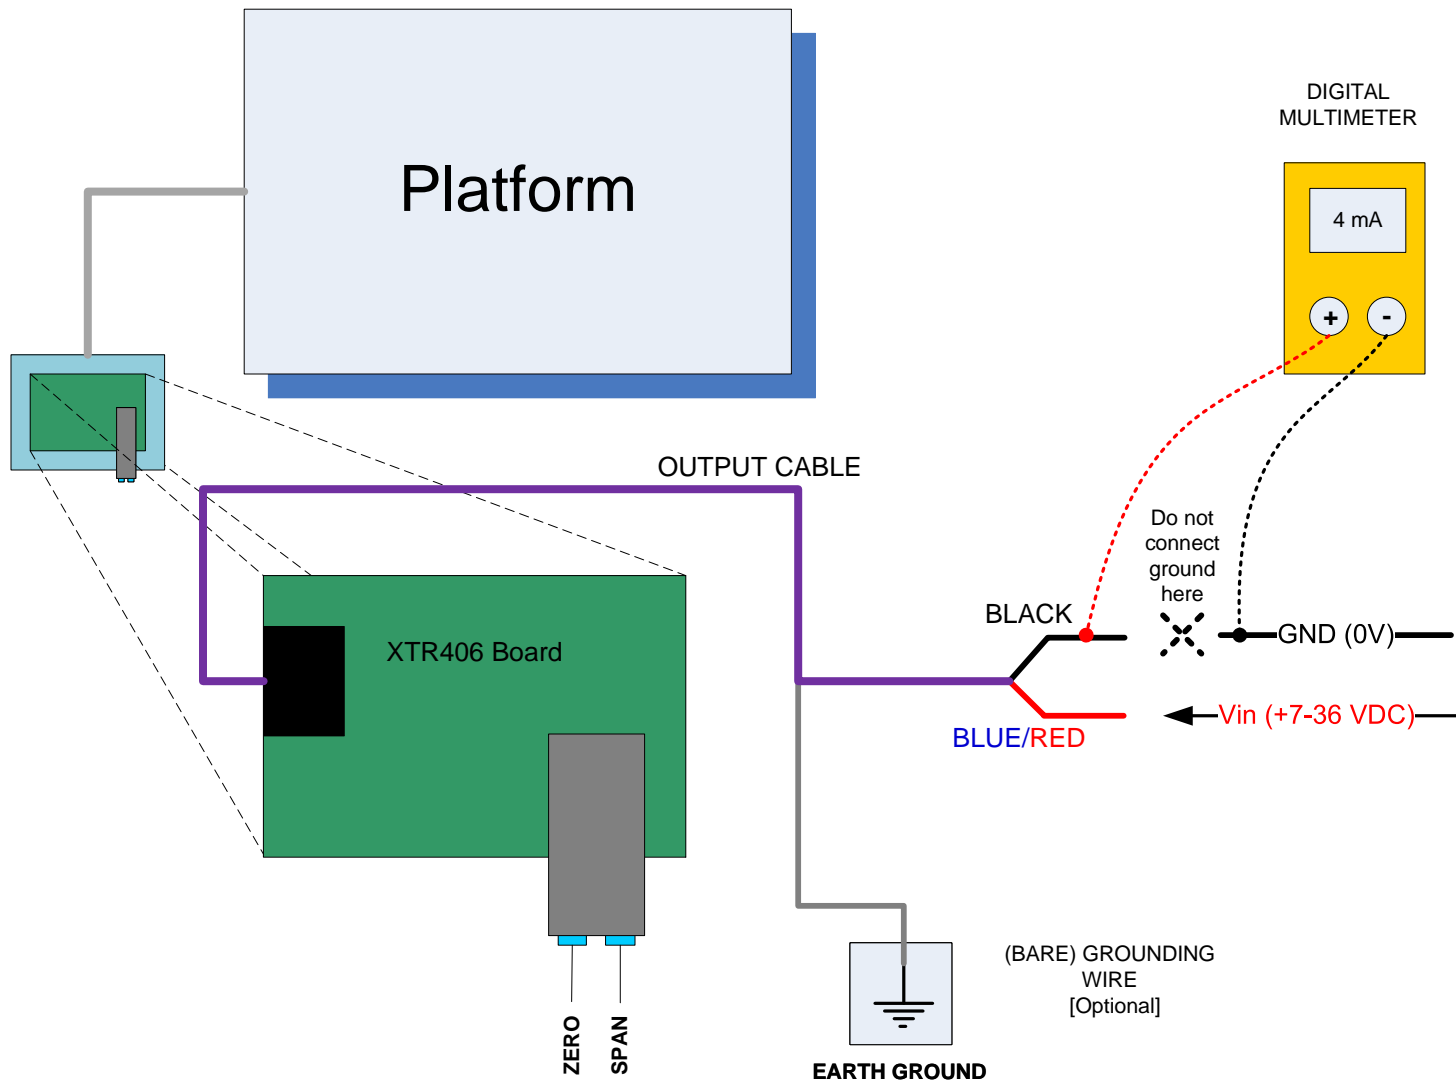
Platform

DIGITAL MULTIMETER

4 mA

+

-

OUTPUT CABLE

Do not connect ground here

BLACK

GND (0V)

XTR406 Board

BLUE/RED

Vin (+7-36 VDC)

(BARE) GROUNDING WIRE [Optional]

ZERO

SPAN

EARTH GROUND